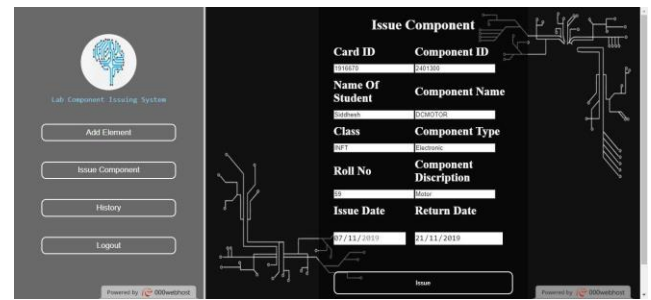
Lab Component Issuing System

Add Element

Issue Component

History

Logout

Powered by 000webhost

Issue Component

Card ID

1916670

Component ID

2401300

Name Of Student

Siddhesh

Component Name

DCMOTOR

Class

INFT

Component Type

Electronic

Roll No

69

Component Discription

Motor

Issue Date

07/11/2019

Return Date

21/11/2019

Issue

Powered by 000webhost